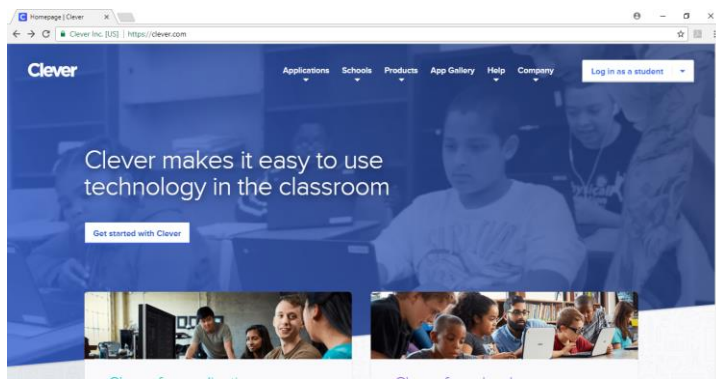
Homepage | Clever ×

Clever Inc. [US] | https://clever.com

Clever

Applications Schools Products App Gallery Help Company

Log in as a student

Clever makes it easy to use technology in the classroom

Get started with Clever

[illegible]

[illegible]